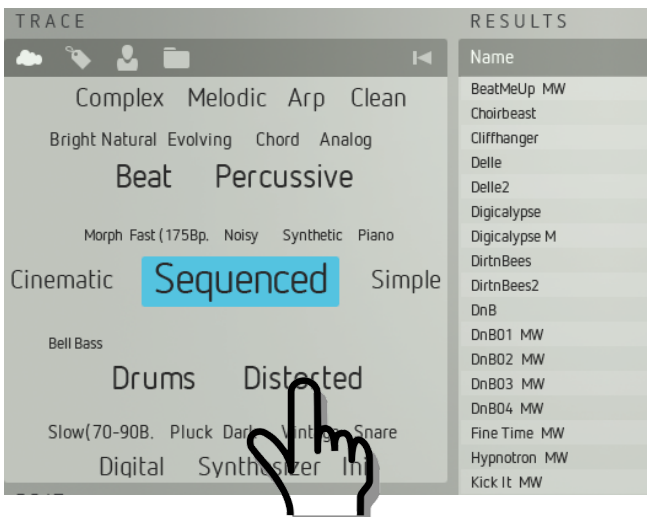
TRACE

Complex Melodic Arp Clean

Bright Natural Evolving Chord Analog

Beat Percussive

Morph Fast (175Bp. Noisy Synthetic Piano

Cinematic Sequenced Simple

Bell Bass

Drums Distorted

Slow(70-90B. Pluck Dar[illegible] Vint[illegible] Snare

Digital Synth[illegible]zer In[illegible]

RESULTS

Name

BeatMeUp MW
Choirbeast
Cliffhanger
Delle
Delle2
Digicalypse
Digicalypse M
DirtnBees
DirtnBees2
DnB
DnB01 MW
DnB02 MW
DnB03 MW
DnB04 MW
Fine Time MW
Hypnotron MW
Kick It MW